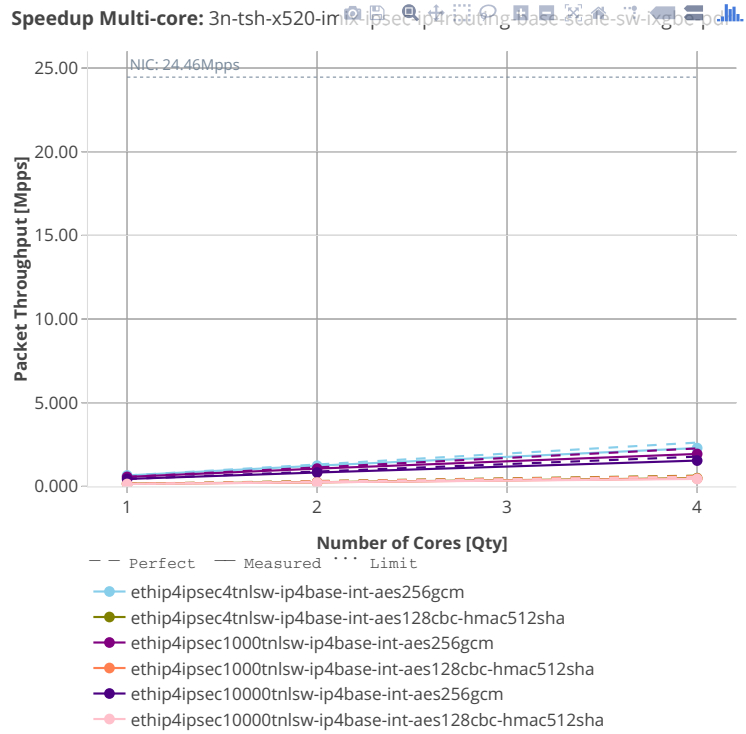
**Speedup Multi-core:** 3n-tsh-x520-im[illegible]

NIC: 24.46Mpps

25.00
20.00
15.00
10.00
5.000
0.000

Packet Throughput [Mpps]

1
2
3
4

Number of Cores [Qty]

Perfect Measured Limit

ethip4ipsec4tnlsw-ip4base-int-aes256gcm
ethip4ipsec4tnlsw-ip4base-int-aes128cbc-hmac512sha
ethip4ipsec1000tnlsw-ip4base-int-aes256gcm
ethip4ipsec1000tnlsw-ip4base-int-aes128cbc-hmac512sha
ethip4ipsec10000tnlsw-ip4base-int-aes256gcm
ethip4ipsec10000tnlsw-ip4base-int-aes128cbc-hmac512sha